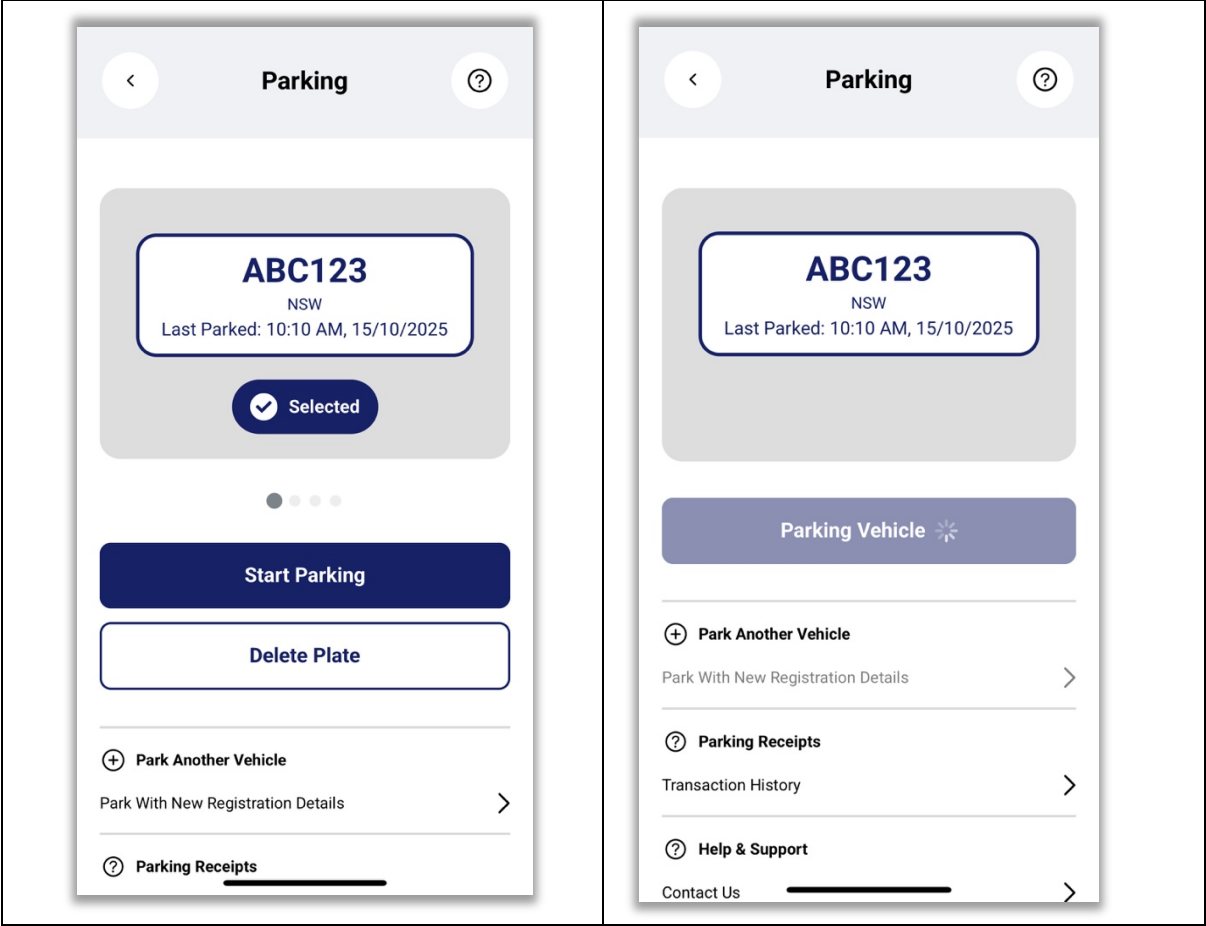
Parking

ABC123
NSW
Last Parked: 10:10 AM, 15/10/2025

Selected

Start Parking

Delete Plate

Park Another Vehicle

Park With New Registration Details

Parking Receipts

Parking

ABC123
NSW
Last Parked: 10:10 AM, 15/10/2025

Parking Vehicle

Park Another Vehicle

Park With New Registration Details

Parking Receipts

Transaction History

Help & Support

Contact Us